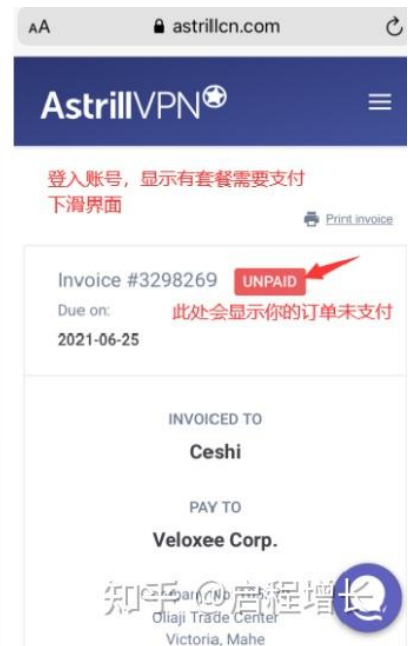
AA astrillcn.com

AstrillVPN

登入账号，显示有套餐需要支付
下滑界面

Print invoice

Invoice #3298269 UNPAID
Due on:
2021-06-25
此处会显示你的订单未支付

INVOICED TO
Ceshi

PAY TO
Veloxee Corp.

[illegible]
Oliaji Trade Center
Victoria, Mahe

知乎 @启程增长